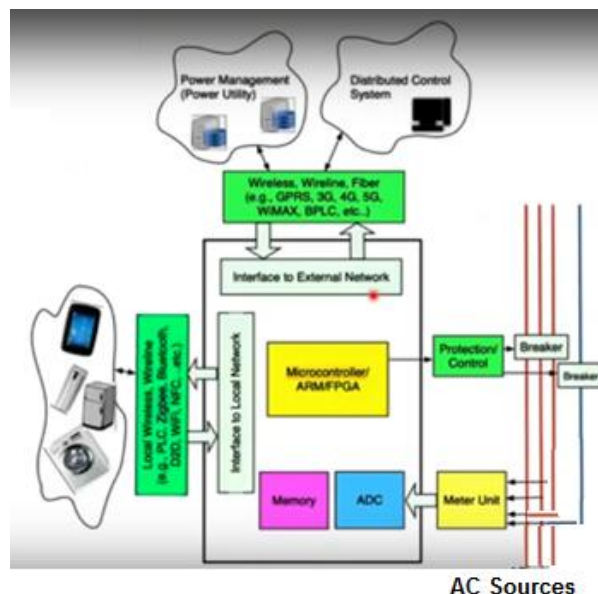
Power Management (Power Utility)

Distributed Control System

Wireless, Wireline, Fiber (e.g., GPRS, 3G, 4G, 5G, WiMAX, BPLC, etc.)

Interface to External Network

Local Wireless, Wireline (e.g., PLC, Zigbee, Bluetooth, D2D, WiFi, NFC, etc.)

Interface to Local Network

Microcontroller/ ARM/FPGA

Protection/ Control

Breaker

Breaker

Memory

ADC

Meter Unit

AC Sources